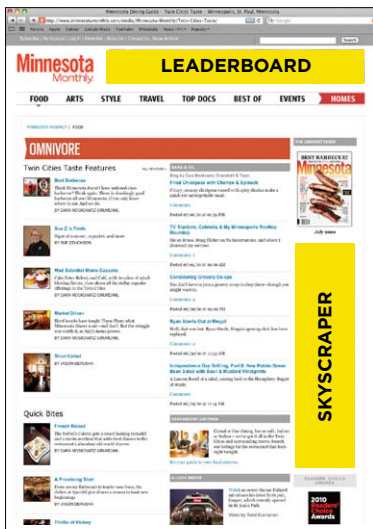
Minnesota Dining Guide | Twin Cities Taste | Minneapolis, St. Paul, Minnesota

http://www.minnesotamonthly.com/media/Minnesota-Monthly/Twin-Cities-Taste/

Minnesota Monthly

LEADERBOARD

FOOD ARTS STYLE TRAVEL TOP DOCS BEST OF EVENTS HOMES

OMNIVORE

Twin Cities Taste Features

Best Barbecue

Sue Z's Finds

Mall Sidewalk Menu Coupons

Market Driver

Short Listed

Quick Bites

French Braised

A Promising Start

Thrills of Victory

Final Christmas with Cherries & Spinach

TV Vendors, Cabinets & My Minneapolis Toolbox Roadster

Considering Grocery Co-ops

Ryan Aspects Out of Repeat

Independence Day Grilling, Part II: New Potato Green Bean Salad with Basil & Mustard Vinaigrette

BEST BARBECUE

Minnesota

July 2010

SKYSCRAPER

2010 Readers' Choice Awards